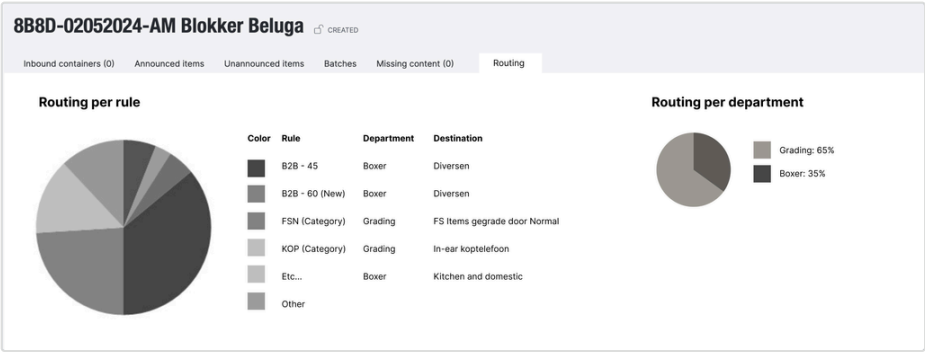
8B8D-02052024-AM Blokker Beluga CREATED

Inbound containers (0) Announced items Unannounced items Batches Missing content (0) Routing

Routing per rule

| Color | Rule | Department | Destination |
|---|---|---|---|
| | B2B - 45 | Boxer | Diversen |
| | B2B - 60 (New) | Boxer | Diversen |
| | FSN (Category) | Grading | FS Items gegrade door Normal |
| | KOP (Category) | Grading | In-ear koptelefoon |
| | Etc... | Boxer | Kitchen and domestic |
| | Other | | |

Routing per department

Grading: 65%

Boxer: 35%